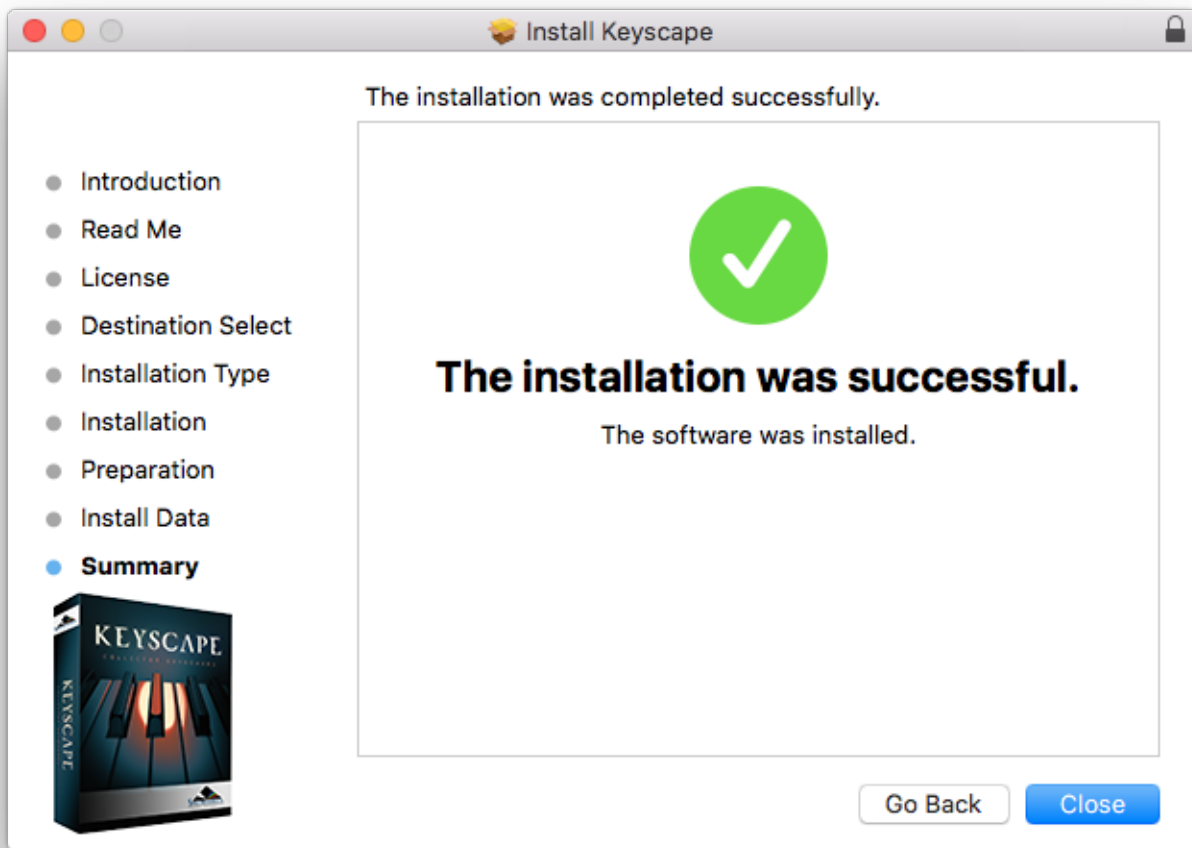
Install Keyscape

The installation was completed successfully.

Introduction
Read Me
License
Destination Select
Installation Type
Installation
Preparation
Install Data
Summary

KEYSCAPE
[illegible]
KEYSCAPE

The installation was successful.

The software was installed.

Go Back
Close